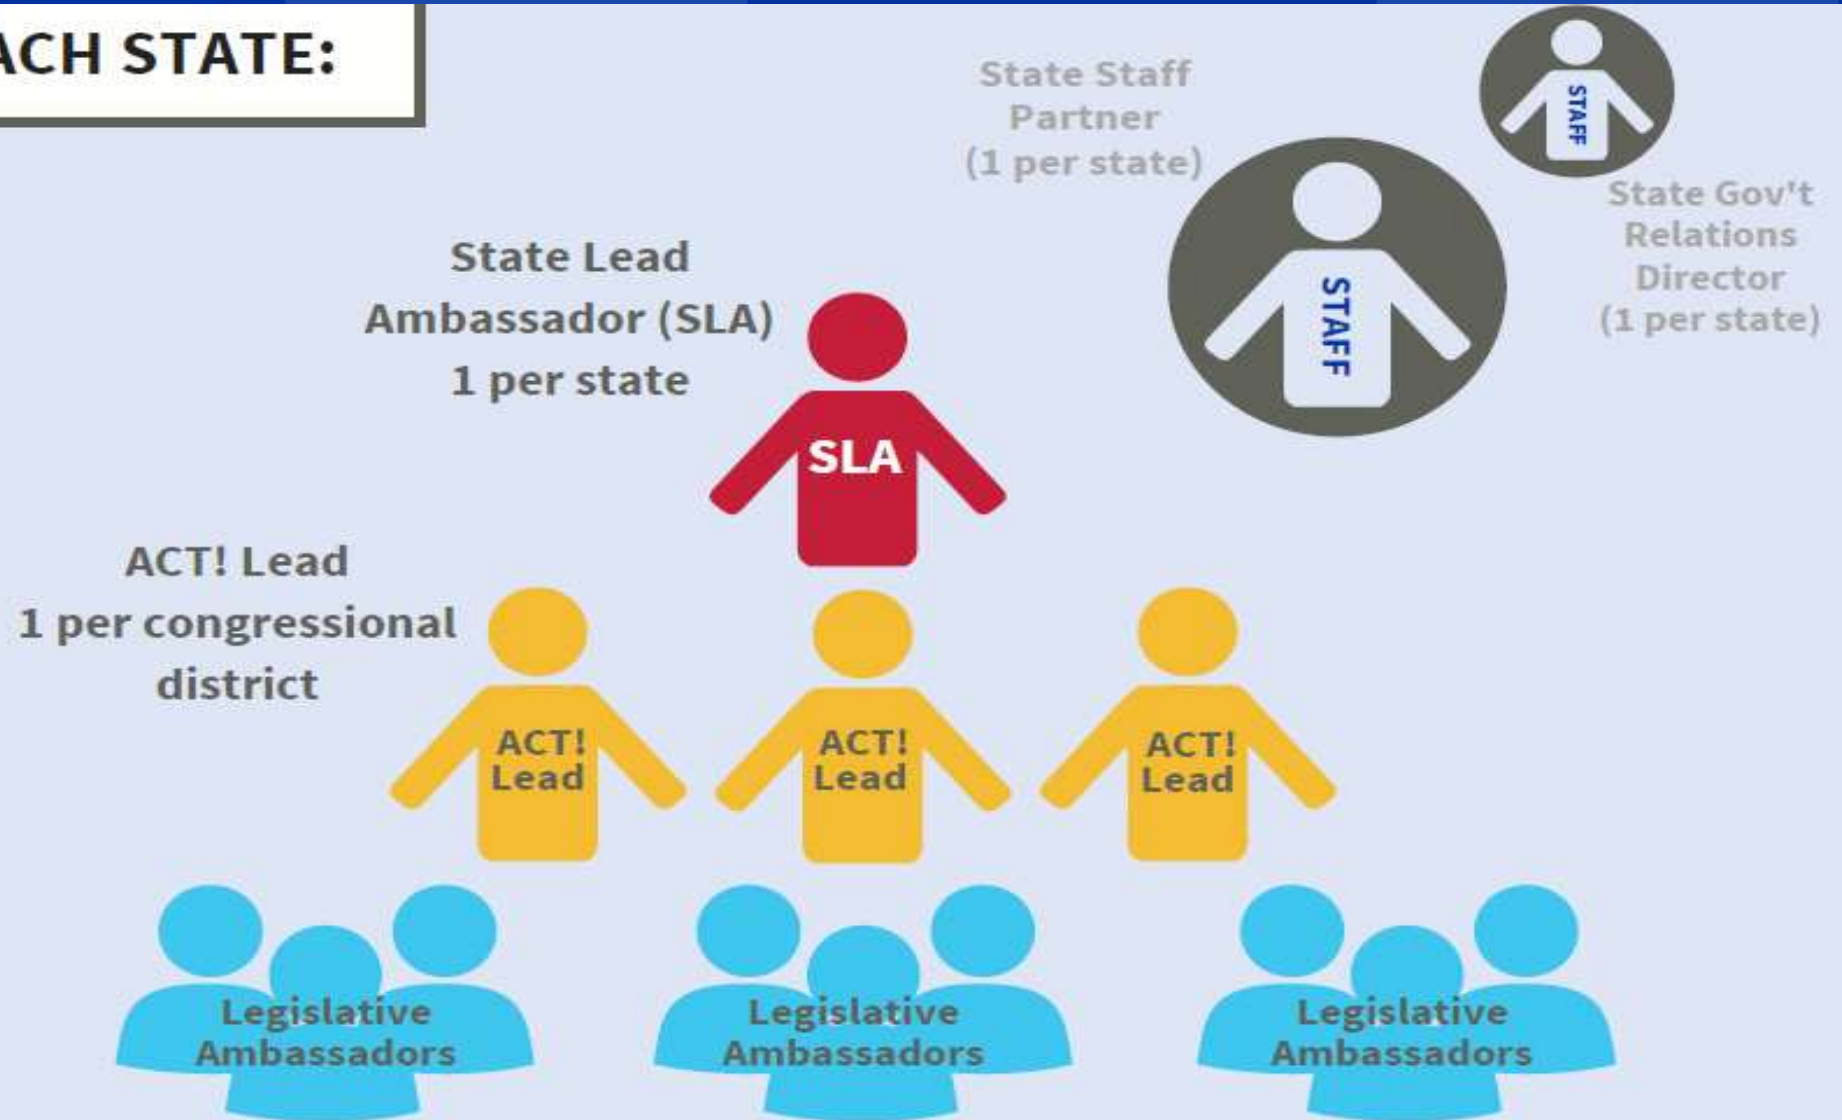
ACH STATE:

State Staff Partner (1 per state)

STAFF

STAFF

State Gov't Relations Director (1 per state)

State Lead Ambassador (SLA) 1 per state

SLA

ACT! Lead 1 per congressional district

ACT! Lead

ACT! Lead

ACT! Lead

Legislative Ambassadors

Legislative Ambassadors

Legislative Ambassadors